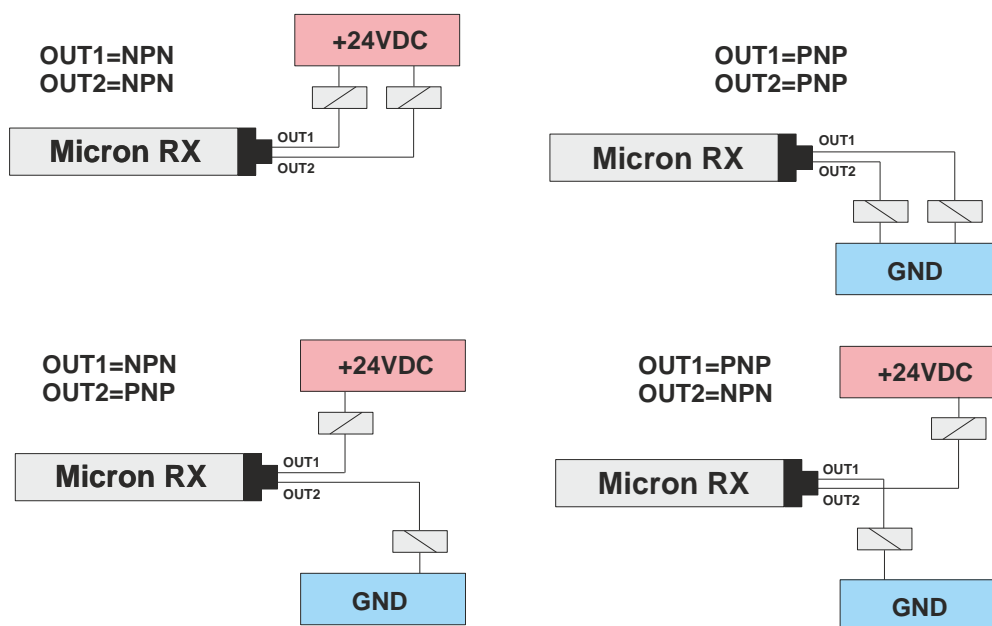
OUT1=NPN
OUT2=NPN

+24VDC

Micron RX

OUT1

OUT2

OUT1=PNP
OUT2=PNP

Micron RX

OUT1

OUT2

GND

OUT1=NPN
OUT2=PNP

+24VDC

Micron RX

OUT1

OUT2

GND

OUT1=PNP
OUT2=NPN

+24VDC

Micron RX

OUT1

OUT2

GND